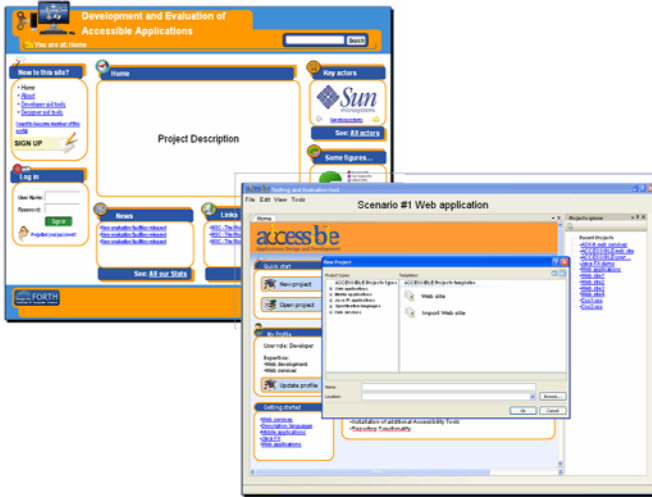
Development and Evaluation of Accessible Applications

You are at: Home

Search

New to this site?

• Home
• About
• Developer and tools
• Designer and tools

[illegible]

SIGN UP

Log in

User Name:

Password:

Sign in

Forgot your password?

Home

Project Description

News

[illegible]
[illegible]
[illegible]

See: All our Stats

Links

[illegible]
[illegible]
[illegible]

Key actors

Sun microsystems

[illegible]

See: All actors

Some figures...

FORTH

ACCESSIBLE Setting and Evaluation tool

File Edit View Tools

Scenario #1 Web application

Home

accessible

Applications Design and Development

Quick start

New project

Open project

My Profile

User role: Developer

Expertise:
• Web development
• Web services

Update profile

Getting started

• Web services
• Description languages
• Mobile applications
• Java FX
• Web applications

New Project

Project Types:

Templates:

ACCESSIBLE Projects templates

Web site

Import Web site

Name:

Location:

Browse...

OK

Cancel

• Installation of additional Accessibility Tools
• Reporting functionality

Projects sphere

Recent Projects

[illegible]